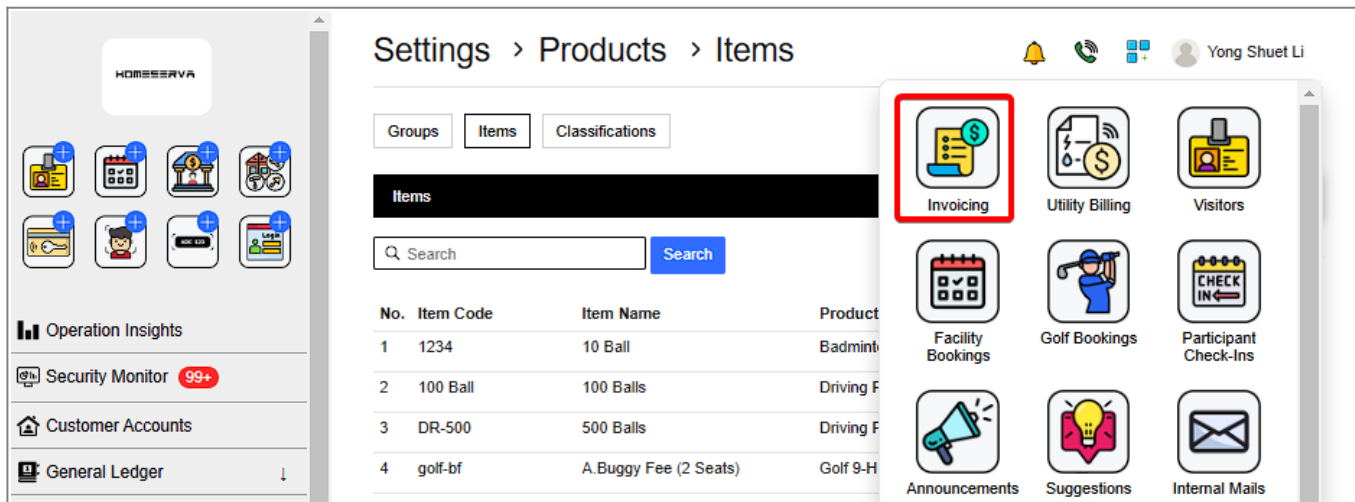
HOMESERVA

ABC 123

Login

Operation Insights

Security Monitor 99+

Customer Accounts

General Ledger ↓

Settings › Products › Items

Yong Shuet Li

Groups | Items | Classifications

Items

Search

Search

| No. | Item Code | Item Name | Product |
|---|---|---|---|
| 1 | 1234 | 10 Ball | Badminto |
| 2 | 100 Ball | 100 Balls | Driving F |
| 3 | DR-500 | 500 Balls | Driving F |
| 4 | golf-bf | A.Buggy Fee (2 Seats) | Golf 9-H |

Invoicing

Utility Billing

Visitors

Facility Bookings

Golf Bookings

CHECK IN

Participant Check-Ins

Announcements

Suggestions

Internal Mails